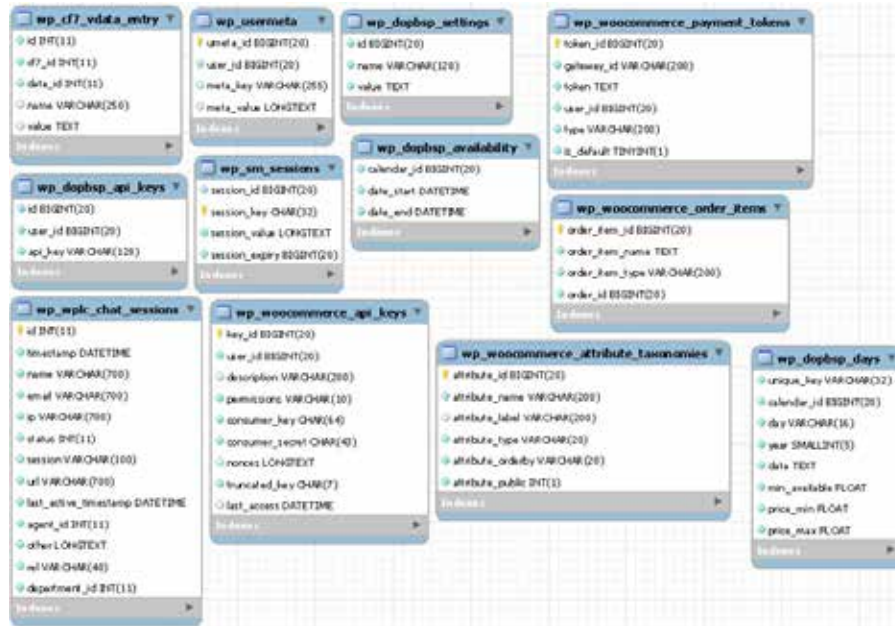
wp_cf7_vdata_entry
id INT(11)
cf7_id INT(11)
data_id INT(11)
name VARCHAR(250)
value TEXT
Indexes

wp_usermeta
umeta_id BIGINT(20)
user_id BIGINT(20)
meta_key VARCHAR(255)
meta_value LONGTEXT
Indexes

wp_dopbsp_settings
id BIGINT(20)
name VARCHAR(128)
value TEXT
Indexes

wp_woocommerce_payment_tokens
token_id BIGINT(20)
gateway_id VARCHAR(200)
token TEXT
user_id BIGINT(20)
type VARCHAR(200)
is_default TINYINT(1)
Indexes

wp_dopbsp_availability
calendar_id BIGINT(20)
date_start DATETIME
date_end DATETIME
Indexes

wp_dopbsp_api_keys
id BIGINT(20)
user_id BIGINT(20)
api_key VARCHAR(128)
Indexes

wp_sm_sessions
session_id BIGINT(20)
session_key CHAR(32)
session_value LONGTEXT
session_expiry BIGINT(20)
Indexes

wp_woocommerce_order_items
order_item_id BIGINT(20)
order_item_name TEXT
order_item_type VARCHAR(200)
order_id BIGINT(20)
Indexes

wp_wplc_chat_sessions
id INT(11)
timestamp DATETIME
name VARCHAR(700)
email VARCHAR(700)
ip VARCHAR(700)
status INT(11)
session VARCHAR(100)
url VARCHAR(700)
last_active_timestamp DATETIME
agent_id INT(11)
other LONGTEXT
rel VARCHAR(40)
department_id INT(11)
Indexes

wp_woocommerce_api_keys
key_id BIGINT(20)
user_id BIGINT(20)
description VARCHAR(200)
permissions VARCHAR(10)
consumer_key CHAR(64)
consumer_secret CHAR(43)
nonces LONGTEXT
truncated_key CHAR(7)
last_access DATETIME
Indexes

wp_woocommerce_attribute_taxonomies
attribute_id BIGINT(20)
attribute_name VARCHAR(200)
attribute_label VARCHAR(200)
attribute_type VARCHAR(20)
attribute_orderby VARCHAR(20)
attribute_public INT(1)
Indexes

wp_dopbsp_days
unique_key VARCHAR(32)
calendar_id BIGINT(20)
day VARCHAR(16)
year SMALLINT(5)
data TEXT
min_available FLOAT
price_min FLOAT
price_max FLOAT
Indexes